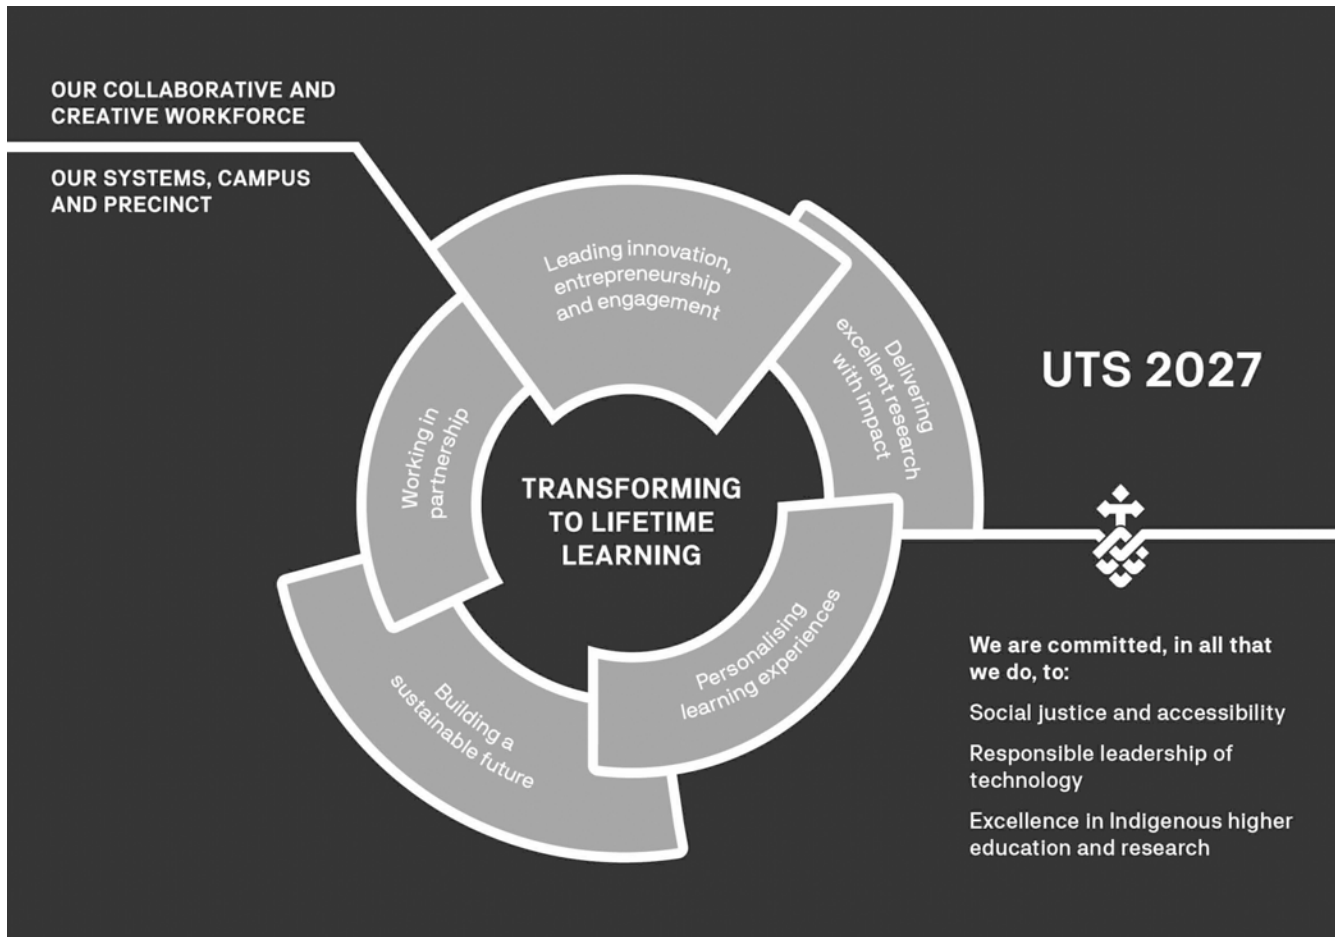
OUR COLLABORATIVE AND CREATIVE WORKFORCE

OUR SYSTEMS, CAMPUS AND PRECINCT

Leading innovation, entrepreneurship and engagement

Delivering excellent research with impact

Working in partnership

TRANSFORMING TO LIFETIME LEARNING

Personalising learning experiences

Building a sustainable future

UTS 2027

We are committed, in all that we do, to:

Social justice and accessibility

Responsible leadership of technology

Excellence in Indigenous higher education and research